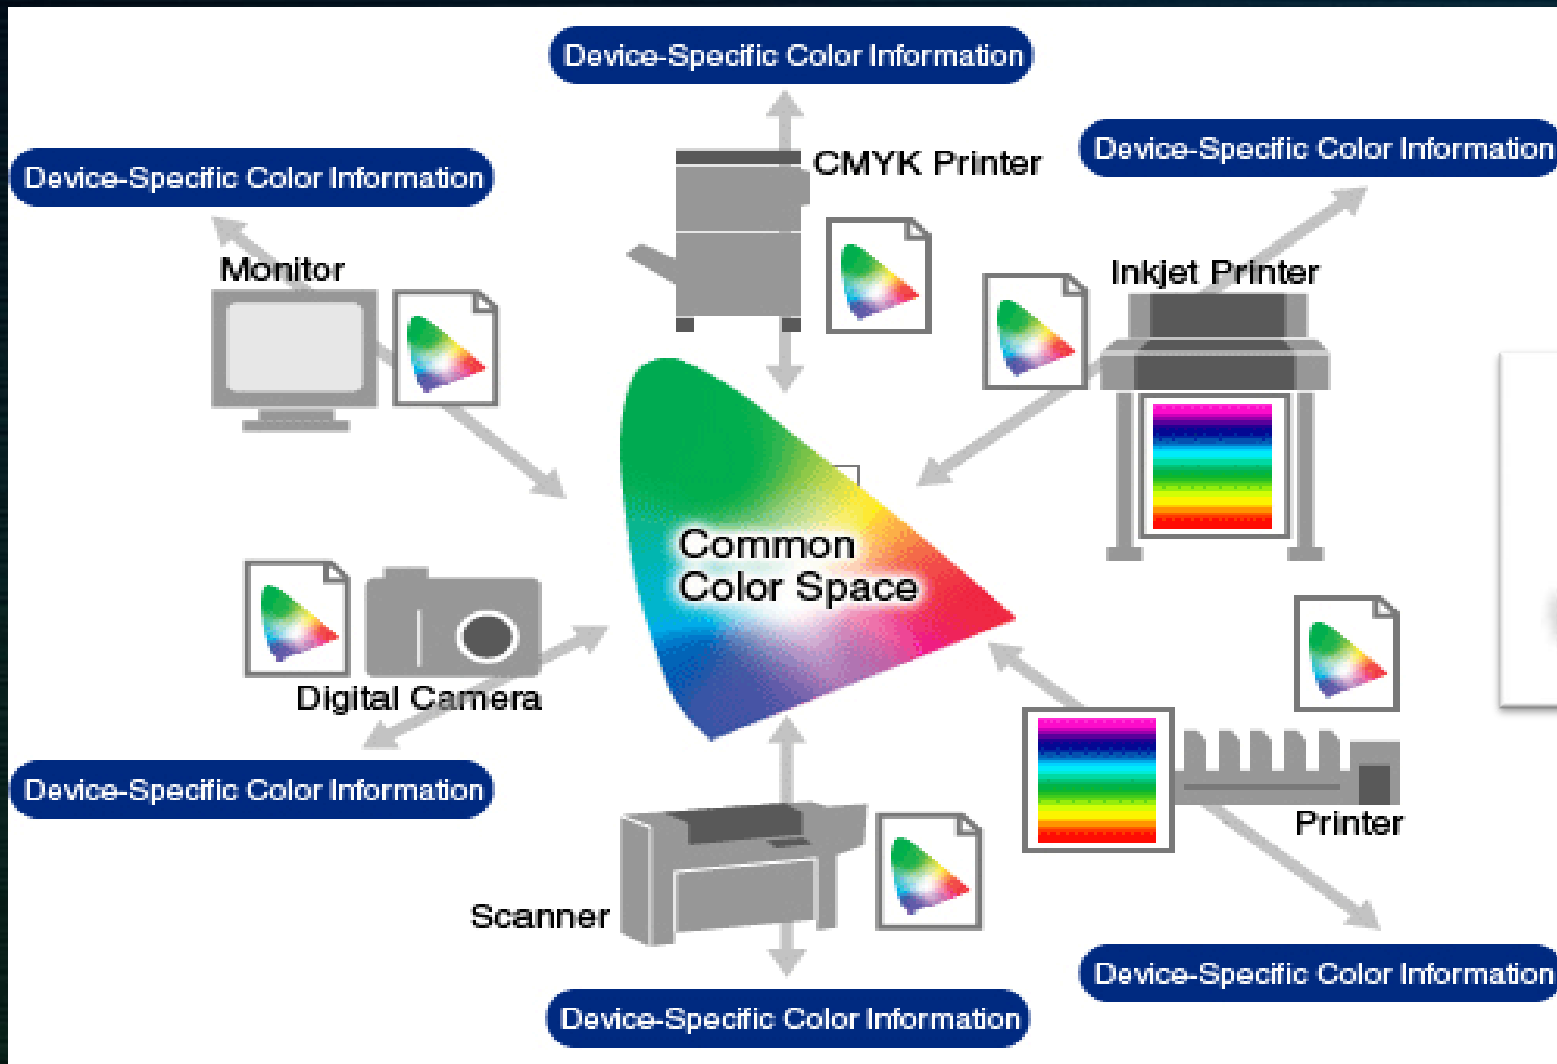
Device-Specific Color Information

CMYK Printer

Device-Specific Color Information

Device-Specific Color Information

Monitor

Inkjet Printer

Common Color Space

Digital Camera

Printer

Device-Specific Color Information

Scanner

Device-Specific Color Information

Device-Specific Color Information